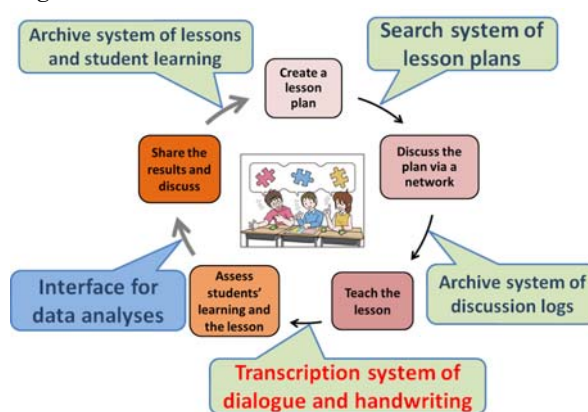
Archive system of lessons and student learning

Search system of lesson plans

Create a lesson plan

Discuss the plan via a network

Teach the lesson

Assess students' learning and the lesson

Share the results and discuss

Interface for data analyses

Archive system of discussion logs

Transcription system of dialogue and handwriting